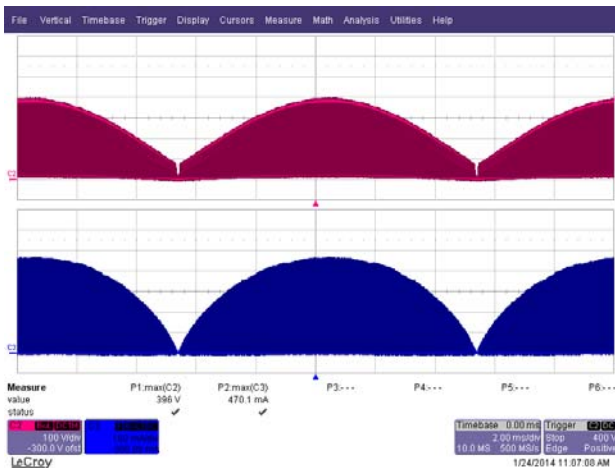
File Vertical Timebase Trigger Display Cursors Measure Math Analysis Utilities Help

C2

C3

Measure P1:max(C2) P2:max(C3) P3:--- P4:--- P5:--- P6:---
value 396 V 470.1 mA
status ✓ ✓

C2 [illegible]
100 V/div
-300.0 V ofst

C3 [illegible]
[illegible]
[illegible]

Timebase 0.00 ms
2.00 ms/div
10.0 MS 500 MS/s

Trigger C2 DC
Stop 400 V
Edge Positive

LeCroy
1/24/2014 11:07:08 AM